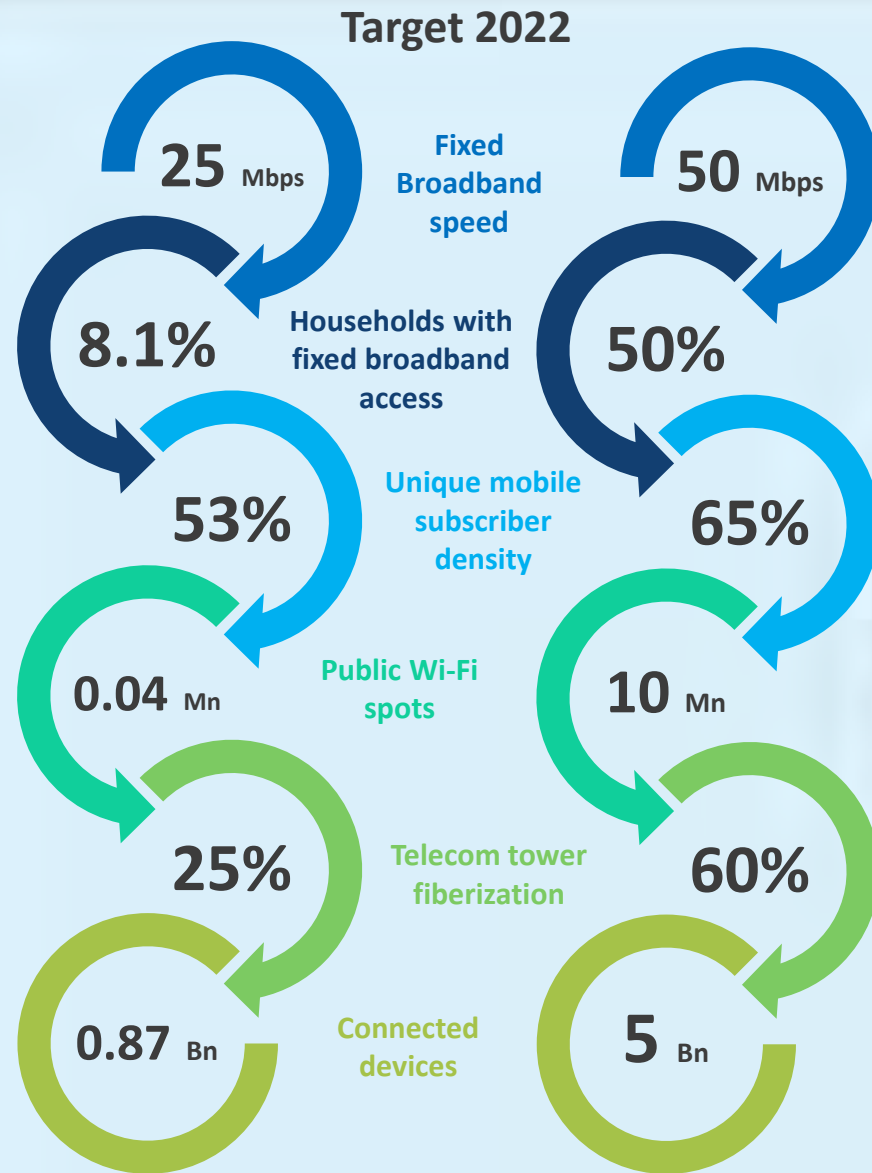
Target 2022

25 Mbps

Fixed Broadband speed

50 Mbps

8.1%

Households with fixed broadband access

50%

53%

Unique mobile subscriber density

65%

0.04 Mn

Public Wi-Fi spots

10 Mn

25%

Telecom tower fiberization

60%

0.87 Bn

Connected devices

5 Bn